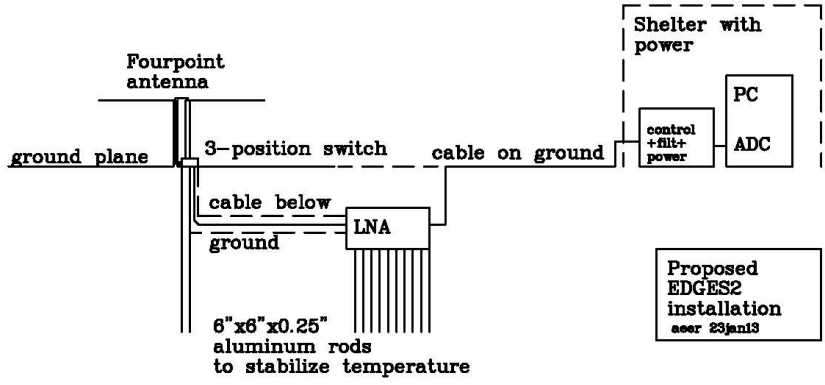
Shelter with power

Fourpoint antenna

PC

control +filt+ power

ADC

ground plane

3-position switch

cable on ground

cable below

LNA

ground

Proposed EDGES2 installation
aeer 23jan13

6"x6"x0.25" aluminum rods to stabilize temperature